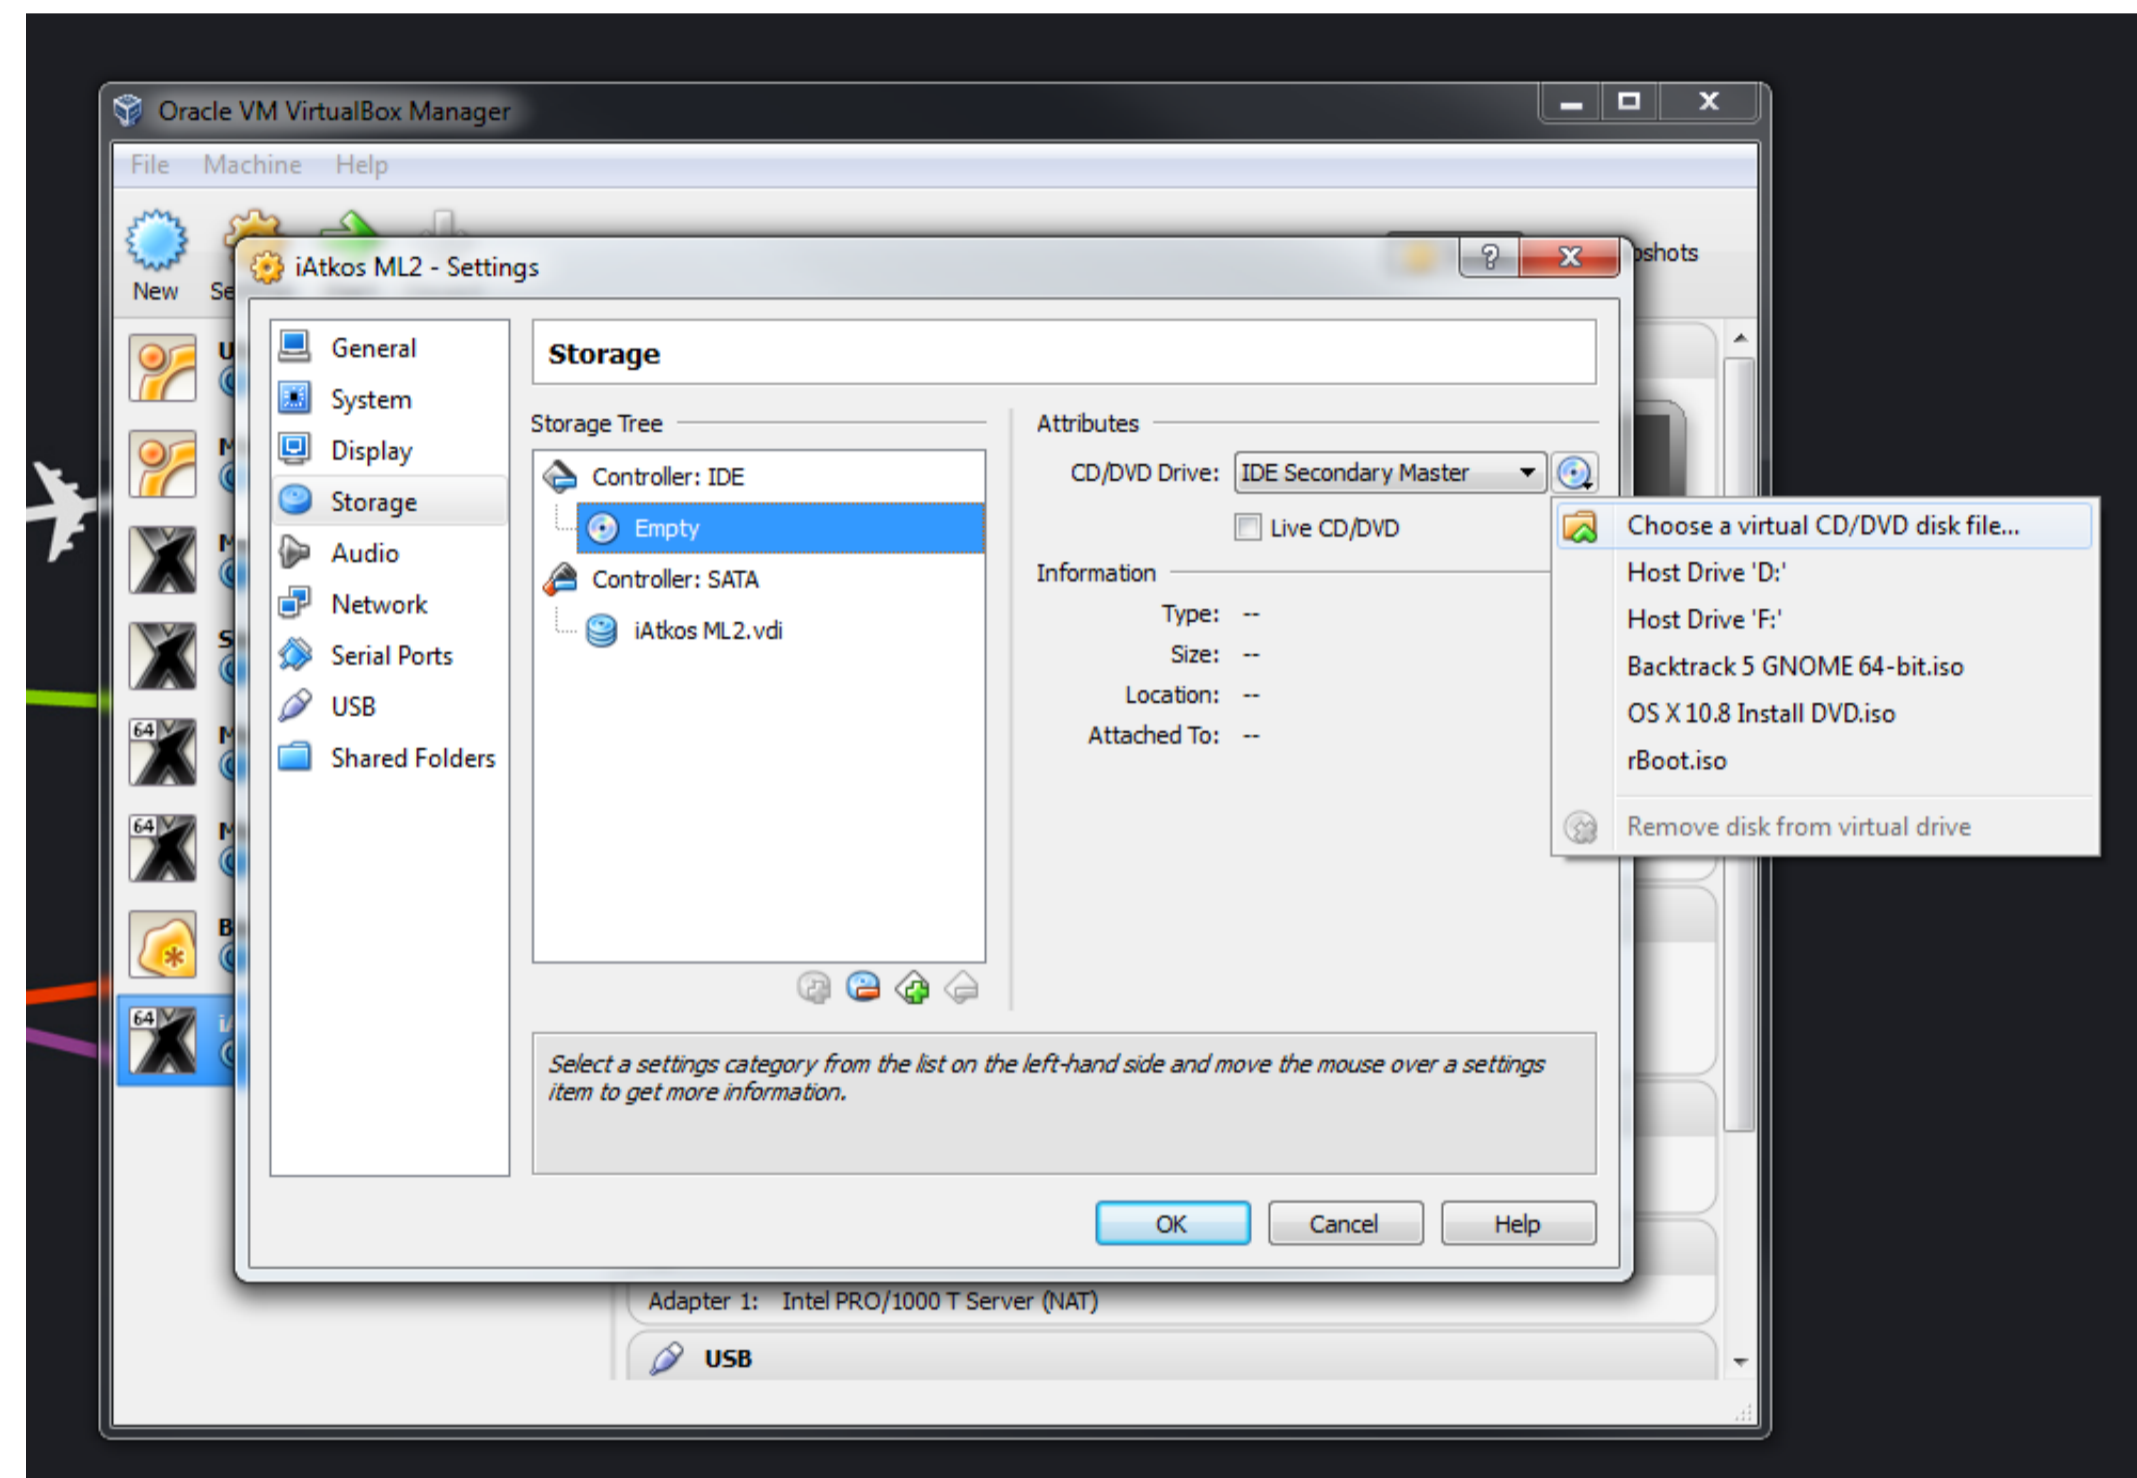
Oracle VM VirtualBox Manager

File Machine Help

New Se

iAtkos ML2 - Settings

?

pshots

General
System
Display
Storage
Audio
Network
Serial Ports
USB
Shared Folders

Storage

Storage Tree

Controller: IDE
Empty
Controller: SATA
iAtkos ML2.vdi

Attributes

CD/DVD Drive: IDE Secondary Master

Live CD/DVD

Information

Type: --
Size: --
Location: --
Attached To: --

Choose a virtual CD/DVD disk file...
Host Drive 'D:'
Host Drive 'F:'
Backtrack 5 GNOME 64-bit.iso
OS X 10.8 Install DVD.iso
rBoot.iso
Remove disk from virtual drive

Select a settings category from the list on the left-hand side and move the mouse over a settings item to get more information.

OK Cancel Help

Adapter 1: Intel PRO/1000 T Server (NAT)

USB